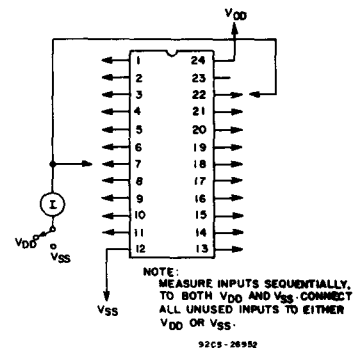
$V_{DD}$

1
2
3
4
5
6
7
8
9
10
11
12

24
23
22
21
20
19
18
17
16
15
14
13

I

$V_{DD}$
$V_{SS}$

$V_{SS}$

NOTE:
MEASURE INPUTS SEQUENTIALLY, TO BOTH $V_{DD}$ AND $V_{SS}$. CONNECT ALL UNUSED INPUTS TO EITHER $V_{DD}$ OR $V_{SS}$.

92CS-26952